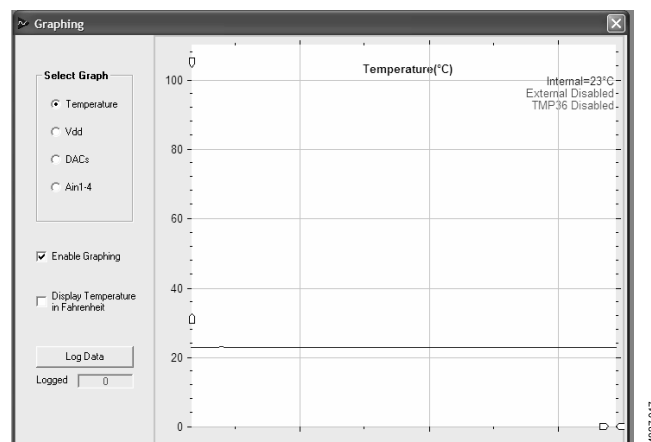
Graphing

Select Graph

Temperature

Vdd

DACs

Ain1-4

Enable Graphing

Display Temperature in Fahrenheit

Log Data

Logged 0

Temperature(°C)

Internal=23°C
External Disabled
TMP36 Disabled

100

80

60

40

20

0

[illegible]